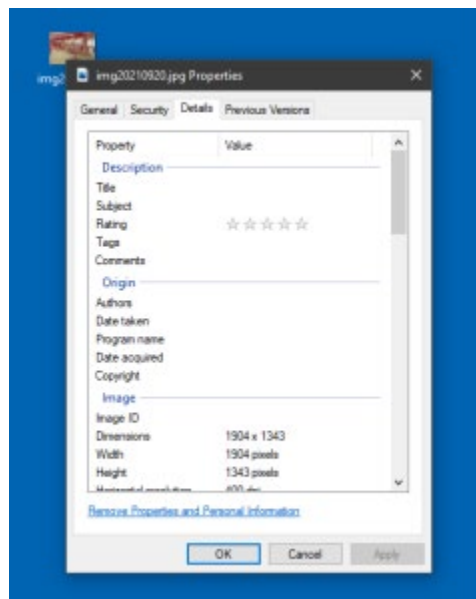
img2

img20210920.jpg Properties

General | Security | Details | Previous Versions

| Property | Value |
|---|---|
| Description | |
| Title | |
| Subject | |
| Rating | ☆☆☆☆☆ |
| Tags | |
| Comments | |
| Origin | |
| Authors | |
| Date taken | |
| Program name | |
| Date acquired | |
| Copyright | |
| Image | |
| Image ID | |
| Dimensions | 1904 x 1343 |
| Width | 1904 pixels |
| Height | 1343 pixels |
| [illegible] | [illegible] |

Remove Properties and Personal Information

OK | Cancel | Apply